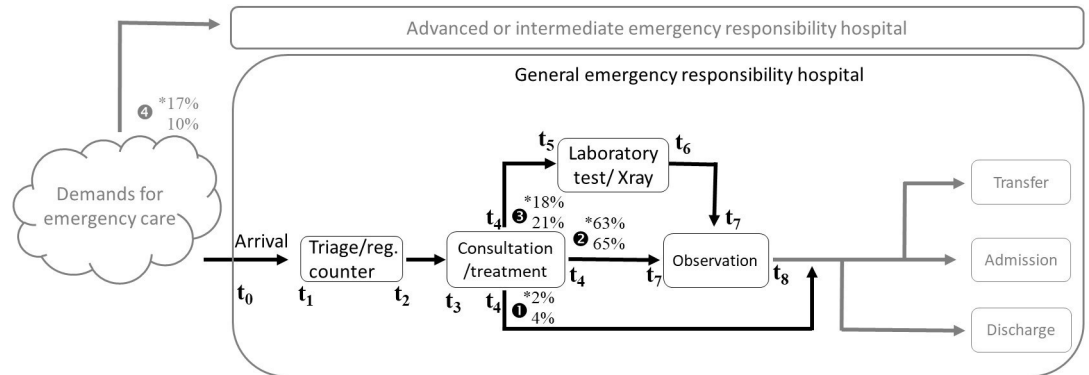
Advanced or intermediate emergency responsibility hospital

General emergency responsibility hospital

❹ *17%
10%

Demands for emergency care

Arrival

$t_0$

Triage/reg. counter

$t_1$

$t_2$

Consultation /treatment

$t_3$

$t_4$

❸ *18%
21%

$t_5$

Laboratory test/ Xray

$t_6$

$t_7$

❷ *63%
65%

$t_4$

$t_7$

Observation

$t_8$

$t_4$

❶ *2%
4%

Transfer

Admission

Discharge